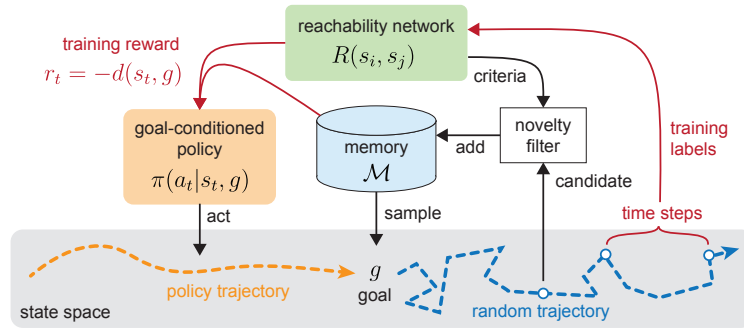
reachability network
$R(s_i, s_j)$

training reward
$r_t = -d(s_t, g)$

criteria

goal-conditioned policy
$\pi(a_t|s_t, g)$

memory
$\mathcal{M}$

add

novelty filter

training labels

candidate

act

sample

time steps

$g$
goal

policy trajectory

state space

random trajectory